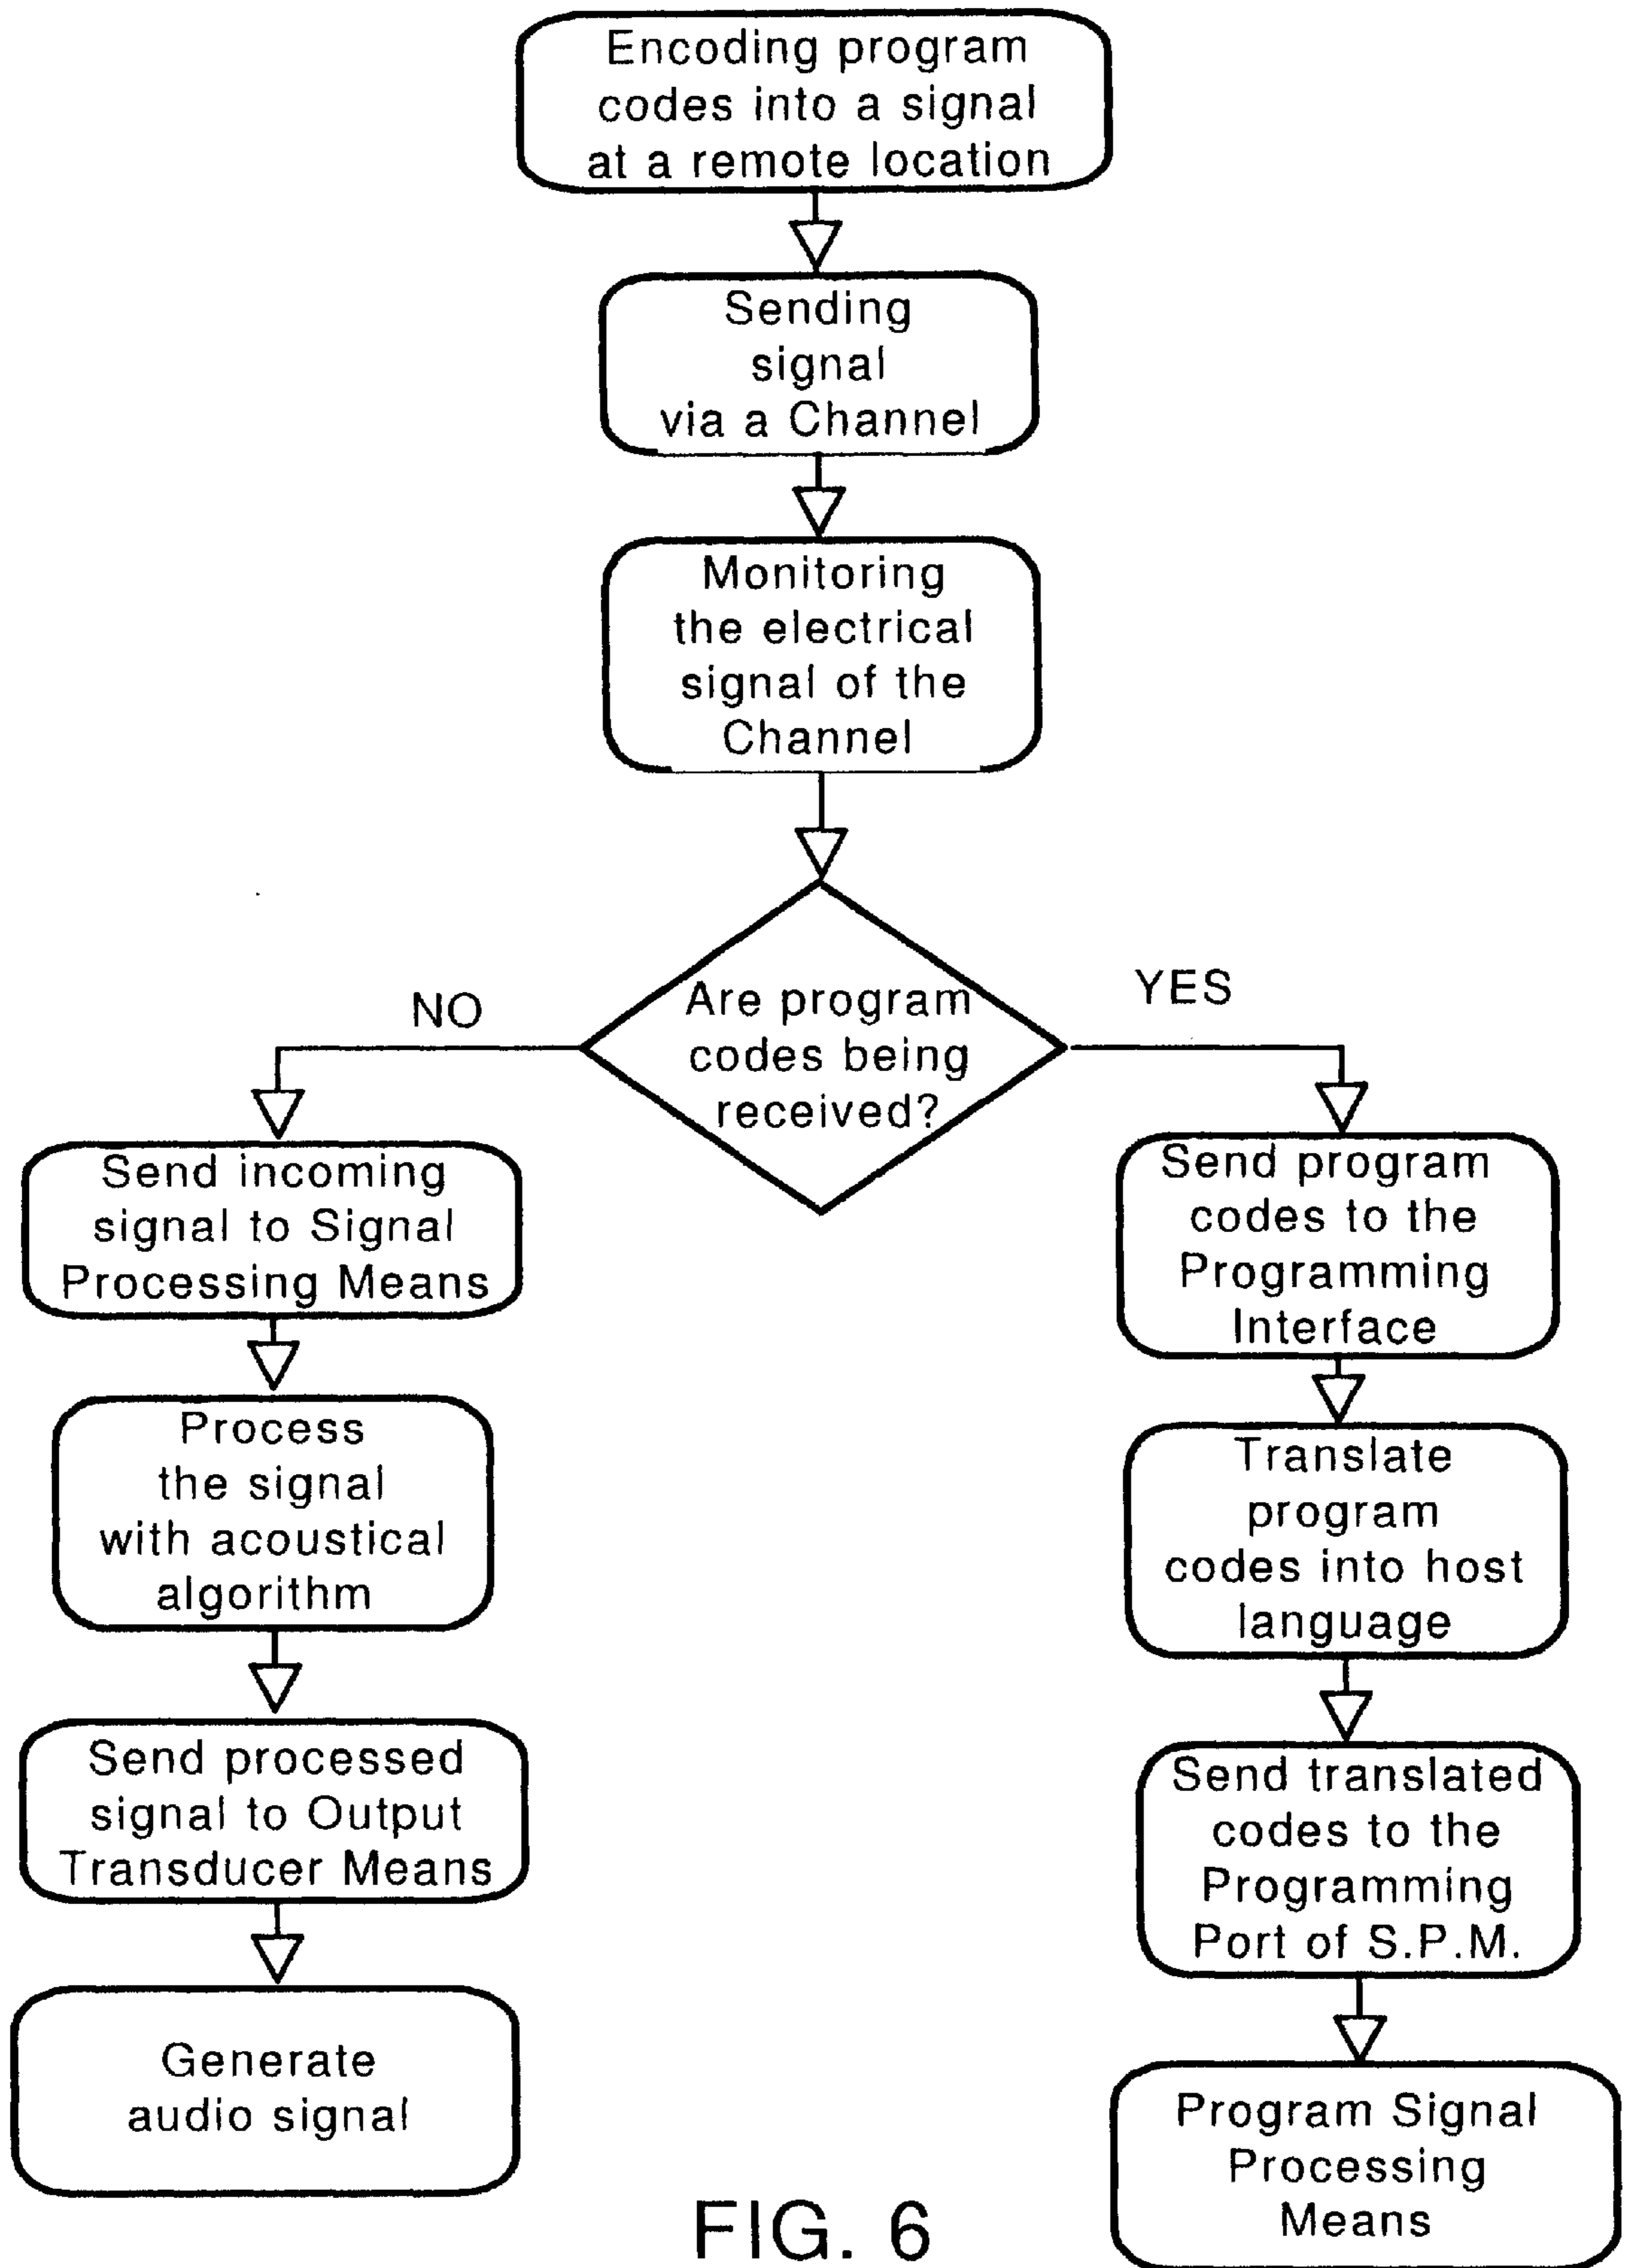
Encoding program codes into a signal at a remote location

Sending signal via a Channel

Monitoring the electrical signal of the Channel

Are program codes being received?

NO

YES

Send incoming signal to Signal Processing Means

Process the signal with acoustical algorithm

Send processed signal to Output Transducer Means

Generate audio signal

Send program codes to the Programming Interface

Translate program codes into host language

Send translated codes to the Programming Port of S.P.M.

Program Signal Processing Means

FIG. 6